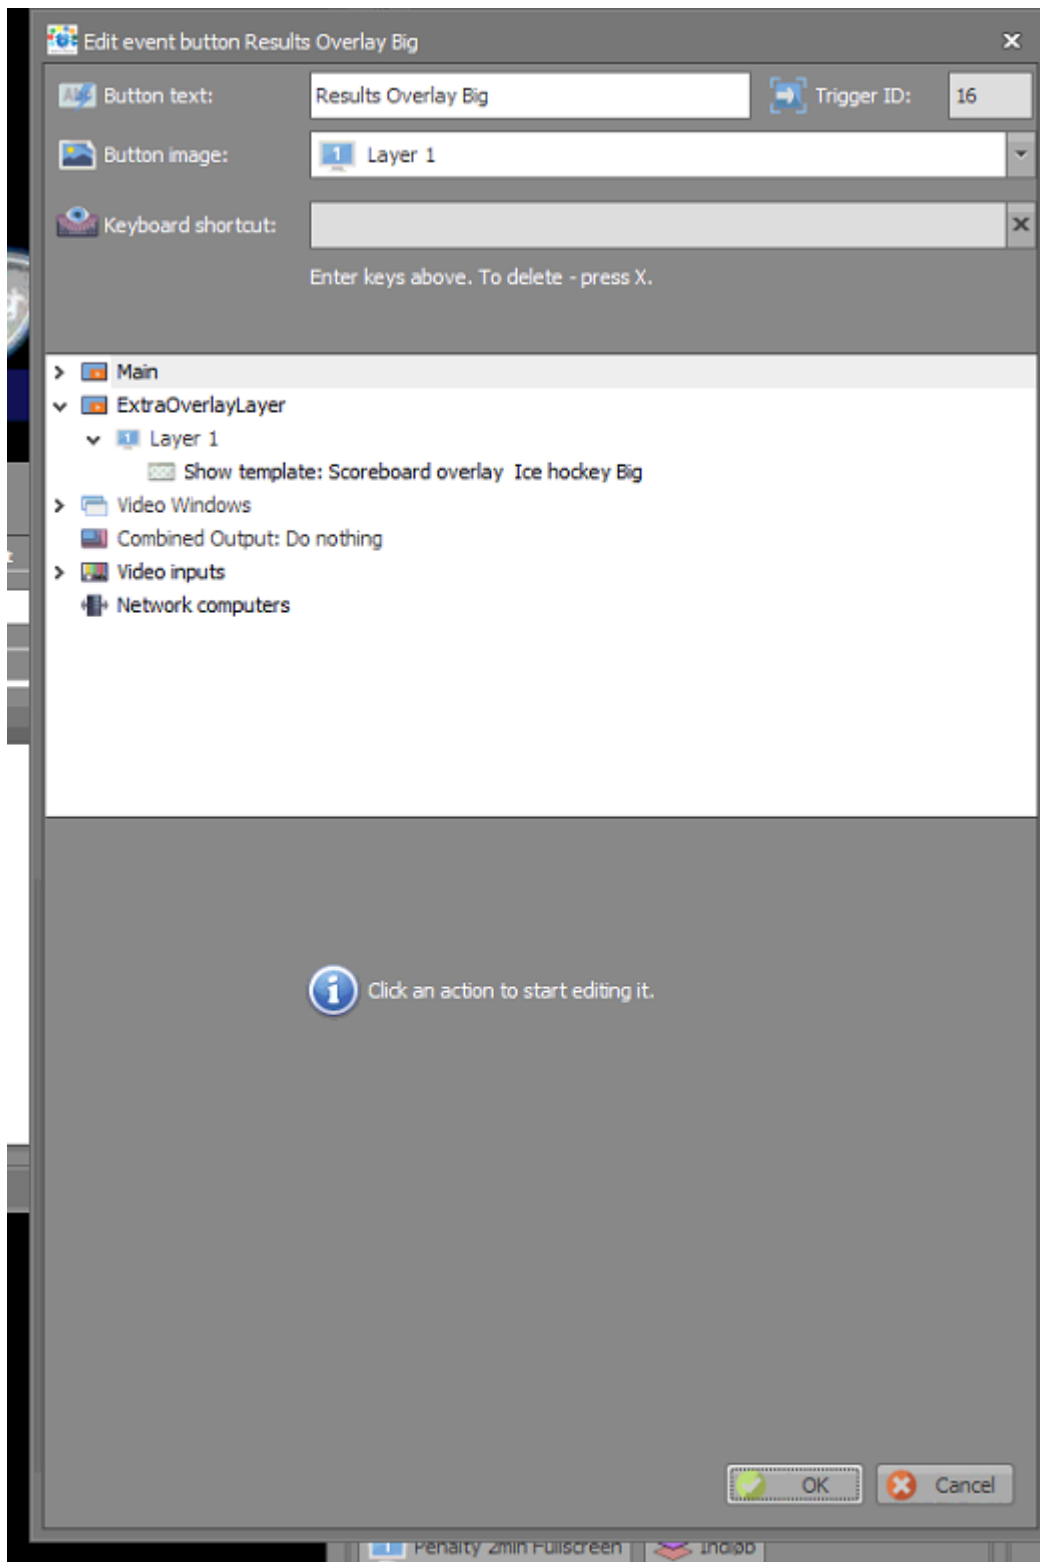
Edit event button Results Overlay Big

Button text: Results Overlay Big Trigger ID: 16

Button image: 1 Layer 1

Keyboard shortcut:

Enter keys above. To delete - press X.

Main
ExtraOverlayLayer
1 Layer 1
Show template: Scoreboard overlay Ice hockey Big
Video Windows
Combined Output: Do nothing
Video inputs
Network computers

Click an action to start editing it.

OK Cancel

1 Penalty 2min Fullscreen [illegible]